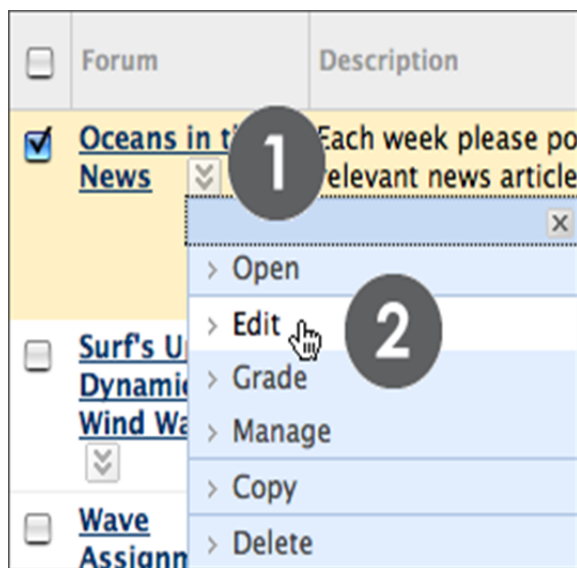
| | Forum | Description |
|---|---|---|
| ☑ | Oceans in t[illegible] News | Each week please po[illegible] relevant news article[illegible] |
| ☐ | Surf's U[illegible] Dynami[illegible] Wind Wa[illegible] | |
| ☐ | Wave Assignm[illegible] | |

1

×

Open
Edit
Grade
Manage
Copy
Delete

2